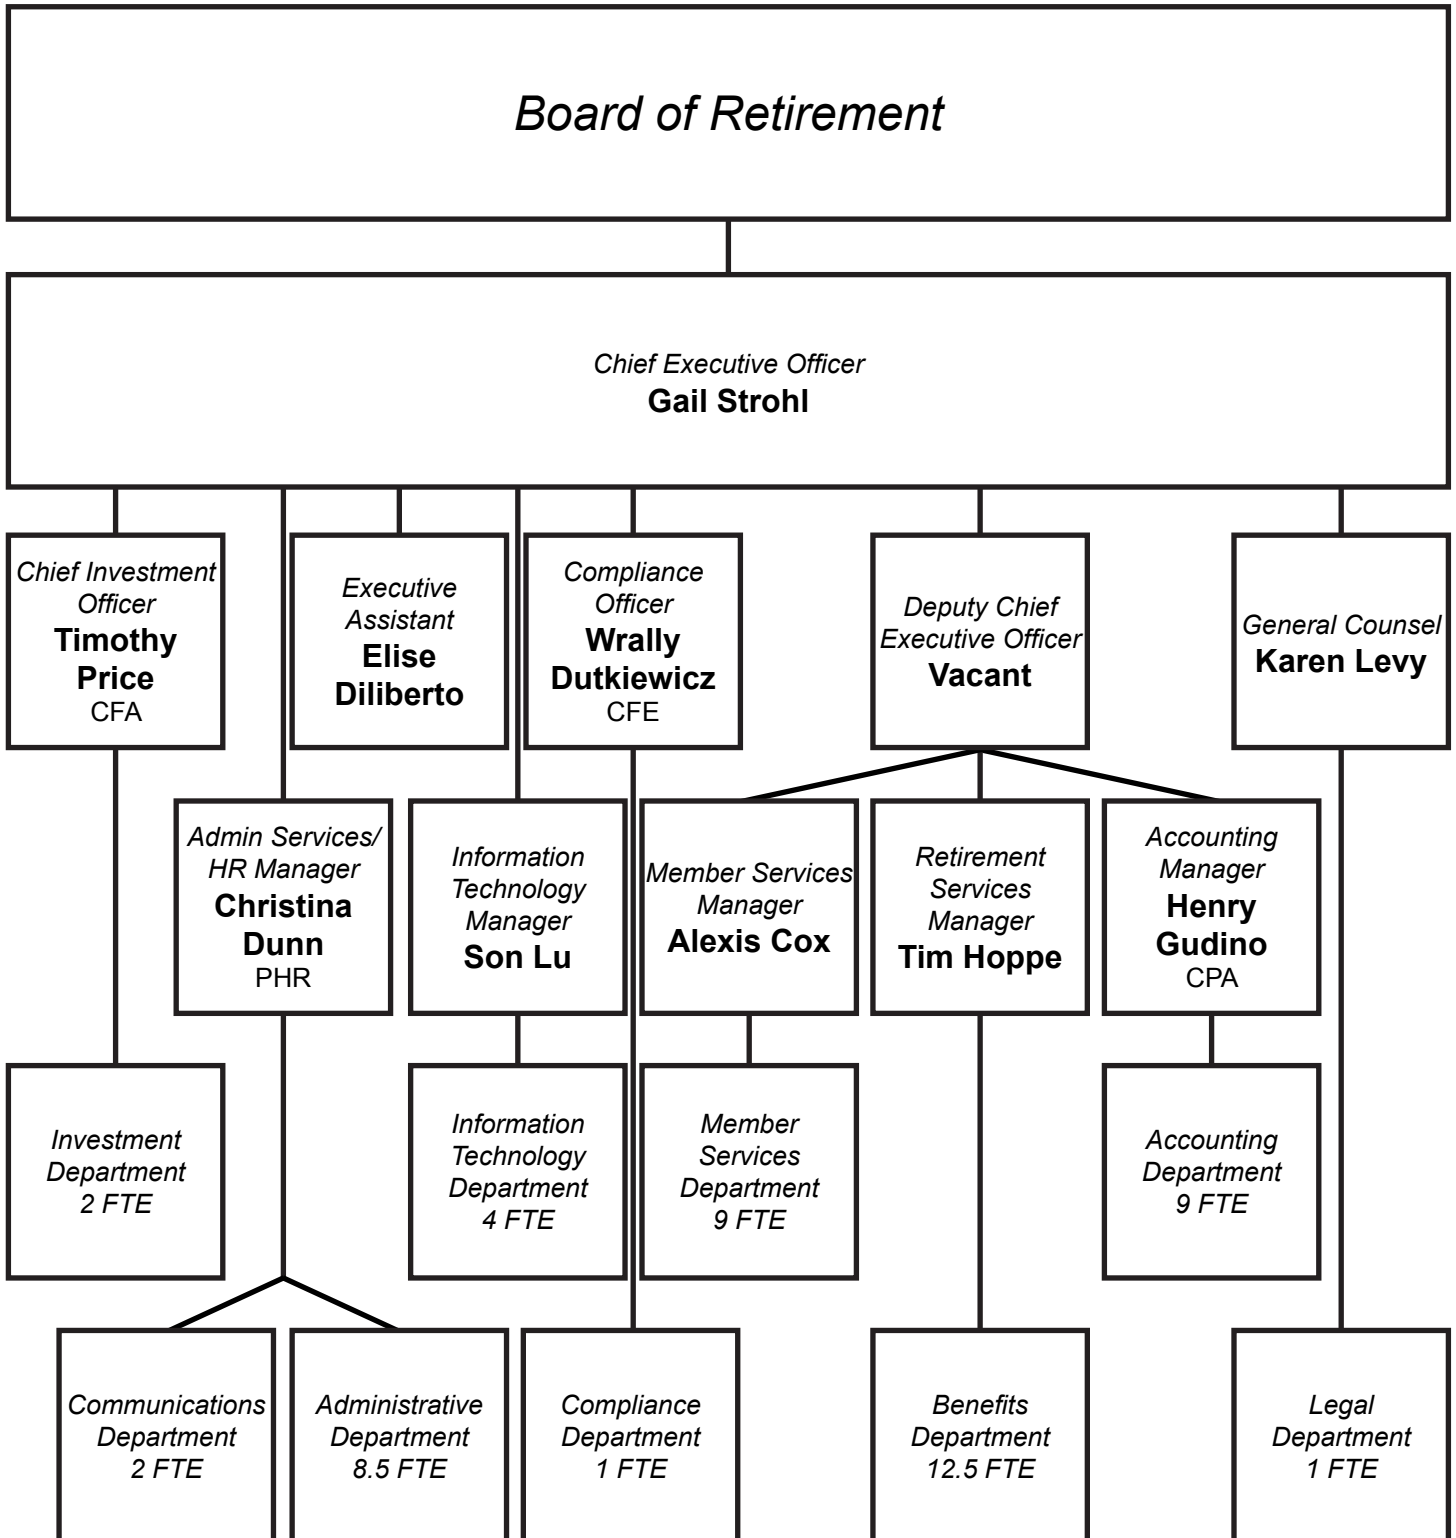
Board of Retirement

Chief Executive Officer
Gail Strohl

Chief Investment Officer
Timothy Price
CFA

Executive Assistant
Elise Diliberto

Compliance Officer
Wrally Dutkiewicz
CFE

Deputy Chief Executive Officer
Vacant

General Counsel
Karen Levy

Admin Services/ HR Manager
Christina Dunn
PHR

Information Technology Manager
Son Lu

Member Services Manager
Alexis Cox

Retirement Services Manager
Tim Hoppe

Accounting Manager
Henry Gudino
CPA

Investment Department
2 FTE

Information Technology Department
4 FTE

Member Services Department
9 FTE

Accounting Department
9 FTE

Communications Department
2 FTE

Administrative Department
8.5 FTE

Compliance Department
1 FTE

Benefits Department
12.5 FTE

Legal Department
1 FTE